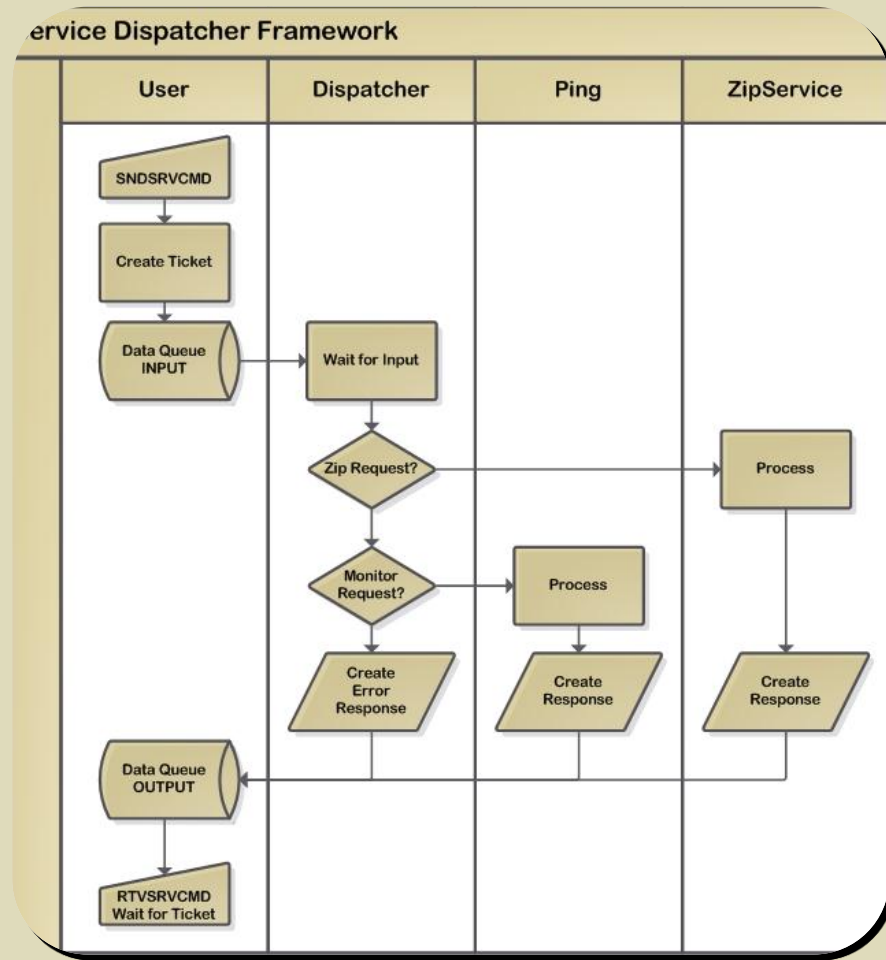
ervice Dispatcher Framework

User

Dispatcher

Ping

ZipService

SNDSRVCMD

Create Ticket

Data Queue INPUT

Wait for Input

Zip Request?

Process

Monitor Request?

Process

Create Error Response

Create Response

Create Response

Data Queue OUTPUT

RTVSRVCMD Wait for Ticket